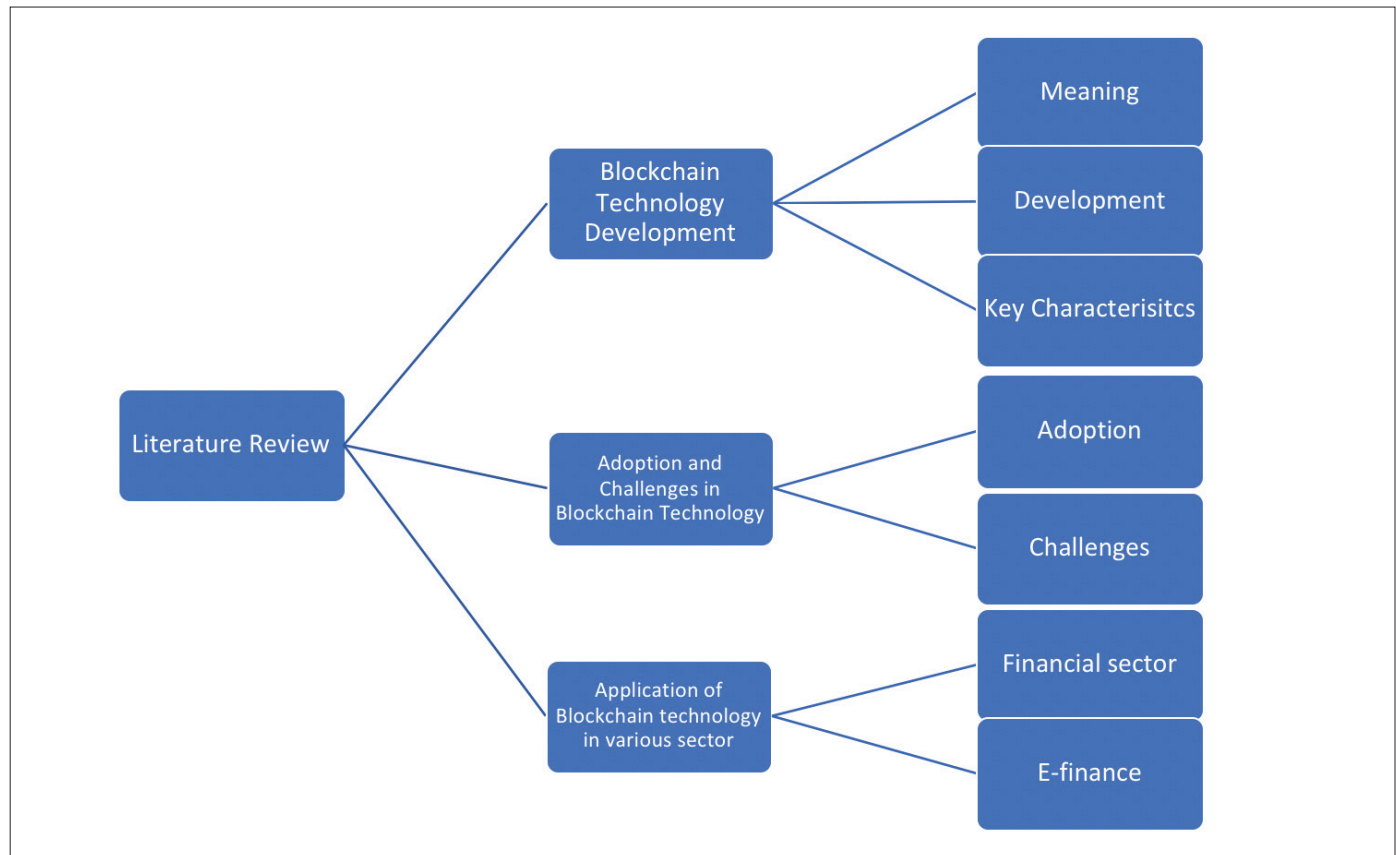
Literature Review

Blockchain Technology Development

Meaning

Development

Key Characterisitcs

Adoption and Challenges in Blockchain Technology

Adoption

Challenges

Application of Blockchain technology in various sector

Financial sector

E-finance